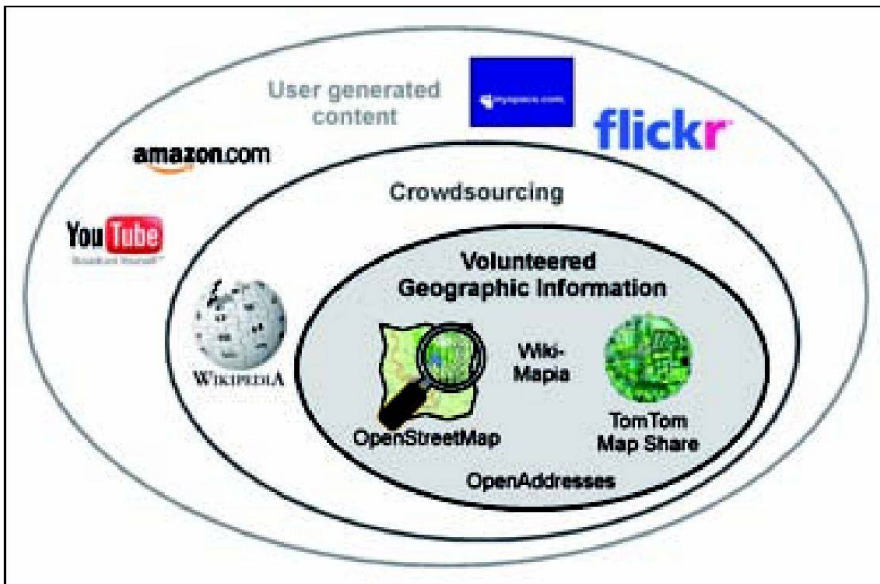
User generated content

myspace.com

flickr

amazon.com

YouTube

Broadcast Yourself

Crowdsourcing

Volunteered Geographic Information

WIKIPEDIA

Wiki-Mapia

OpenStreetMap

TomTom Map Share

OpenAddresses